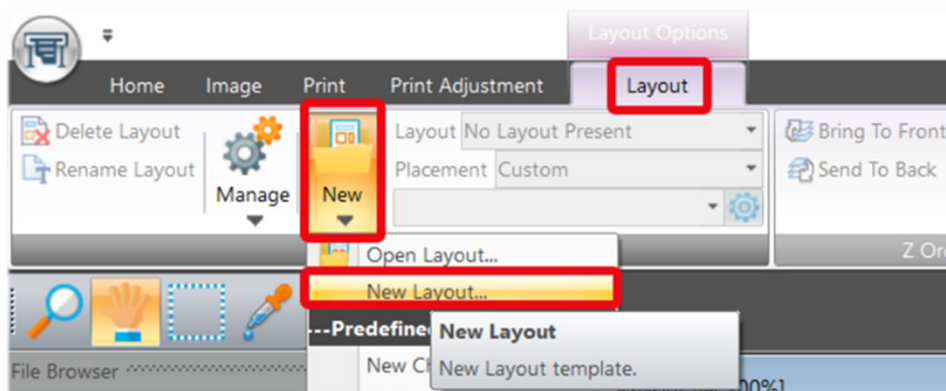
Layout Options

Home Image Print Print Adjustment Layout

Delete Layout
Rename Layout
Manage
New
Layout No Layout Present
Placement Custom
Bring To Front
Send To Back
Z Or

Open Layout...
New Layout...
---Predefined
New Ch
New Layout
New Layout template.

File Browser
00%]